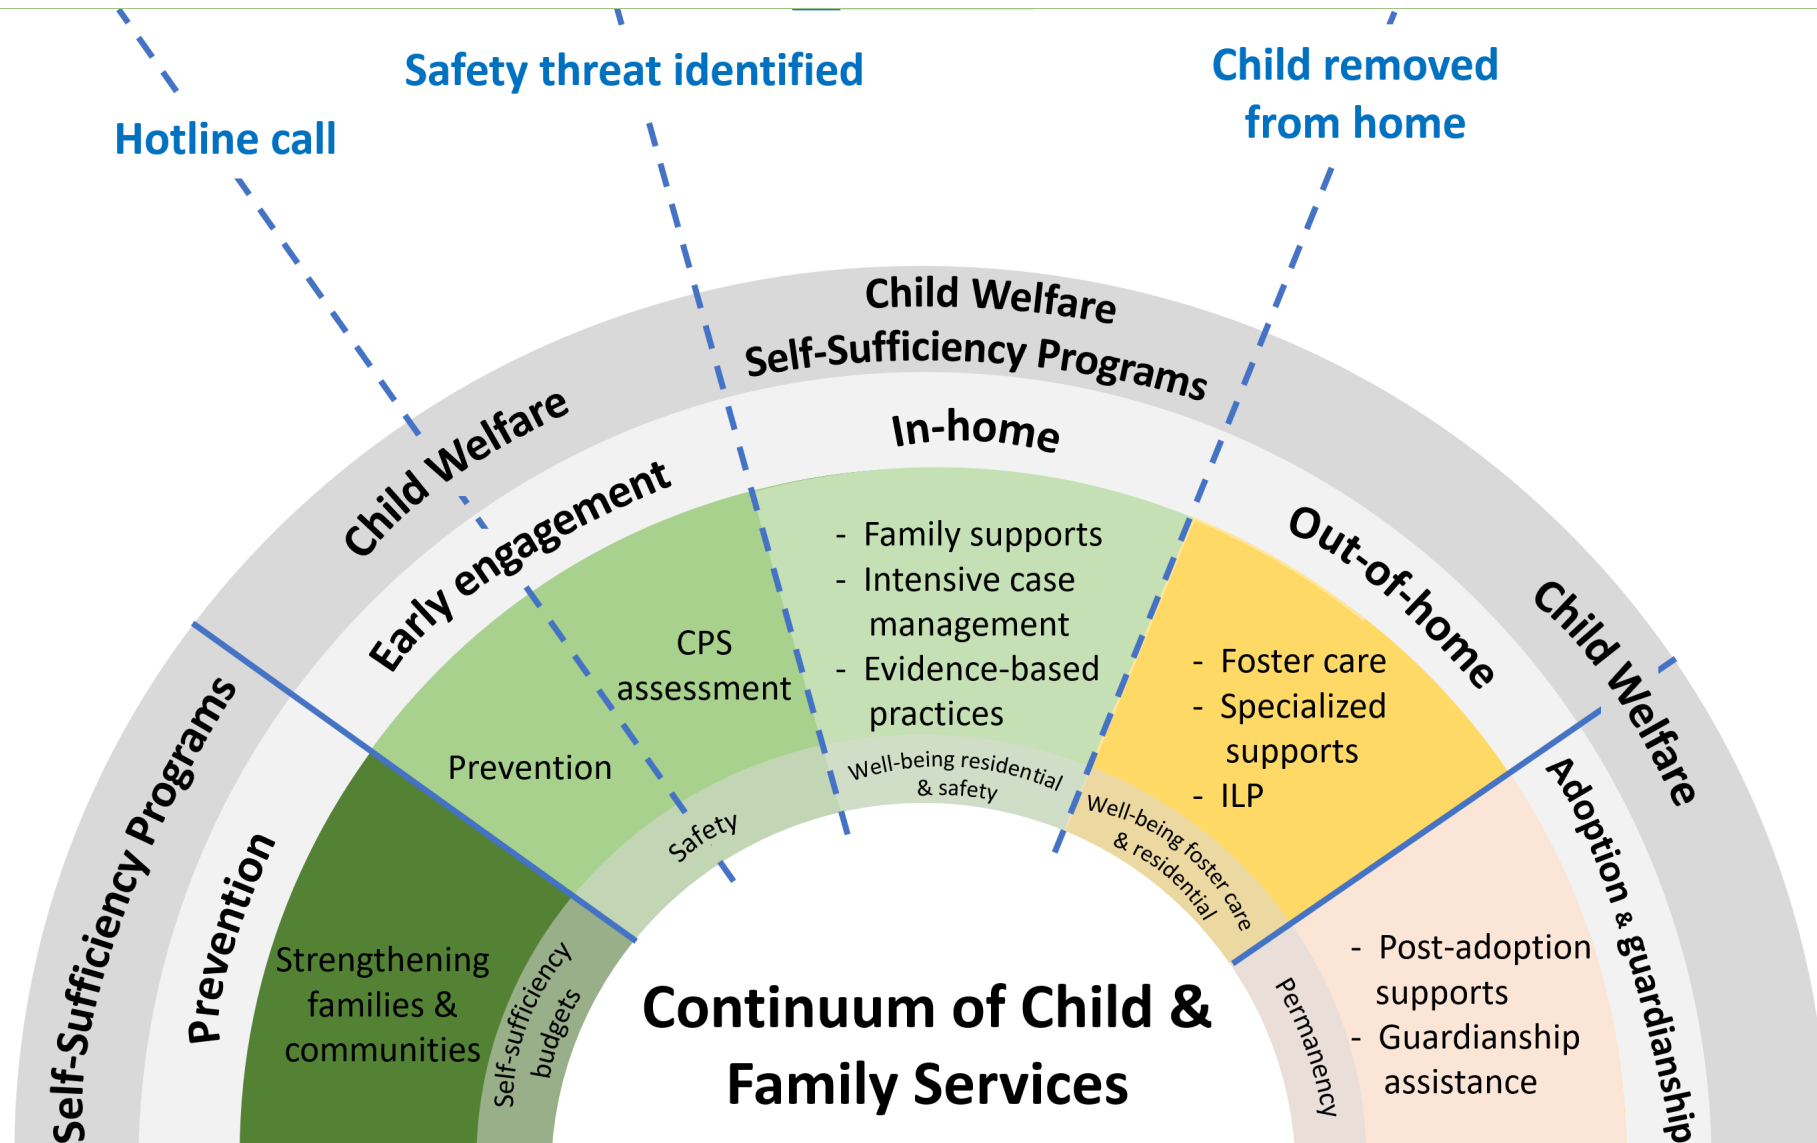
Hotline call

Safety threat identified

Child removed from home

Self-Sufficiency Programs

Child Welfare

Child Welfare
Self-Sufficiency Programs

Child Welfare

Prevention

Early engagement

In-home

Out-of-home

Adoption & guardianship

Strengthening families & communities

Prevention

CPS assessment

- Family supports
- Intensive case management
- Evidence-based practices

- Foster care
- Specialized supports
- ILP

- Post-adoption supports
- Guardianship assistance

Self-sufficiency budgets

Safety

Well-being residential & safety

Well-being foster care & residential

Permanency

Continuum of Child & Family Services